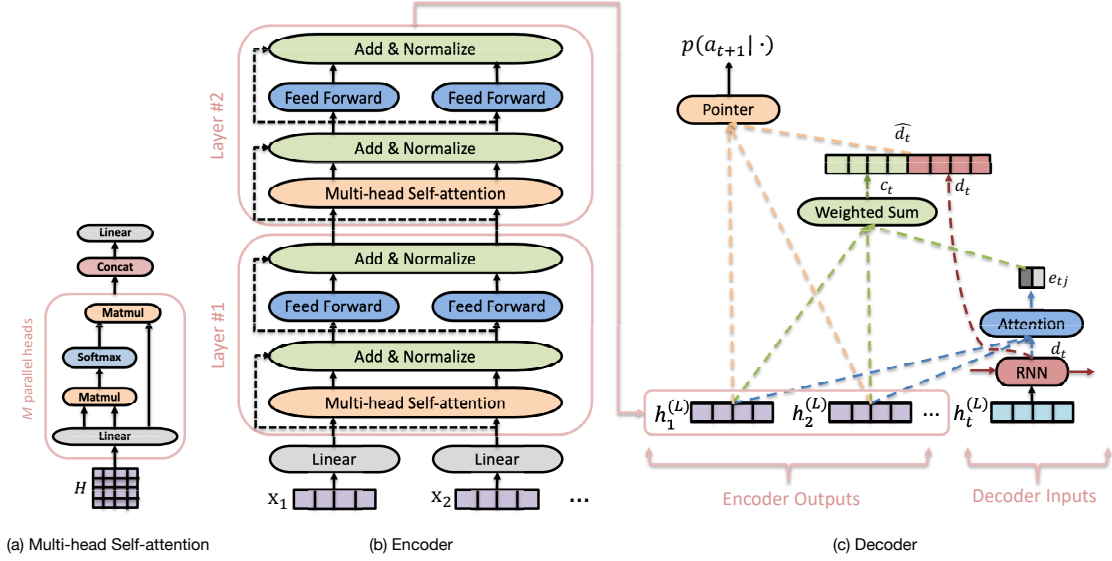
Linear
Concat
Matmul
Softmax
Matmul
Linear
M parallel heads
$H$

Layer #2
Add & Normalize
Feed Forward
Feed Forward
Add & Normalize
Multi-head Self-attention

Layer #1
Add & Normalize
Feed Forward
Feed Forward
Add & Normalize
Multi-head Self-attention

Linear
Linear
$x_1$
$x_2$
...

$p(a_{t+1}|\cdot)$
Pointer
$\widehat{d_t}$
$c_t$
$d_t$
Weighted Sum
$e_{tj}$
Attention
$d_t$
RNN
$h_1^{(L)}$
$h_2^{(L)}$
...
$h_t^{(L)}$
Encoder Outputs
Decoder Inputs

(a) Multi-head Self-attention
(b) Encoder
(c) Decoder